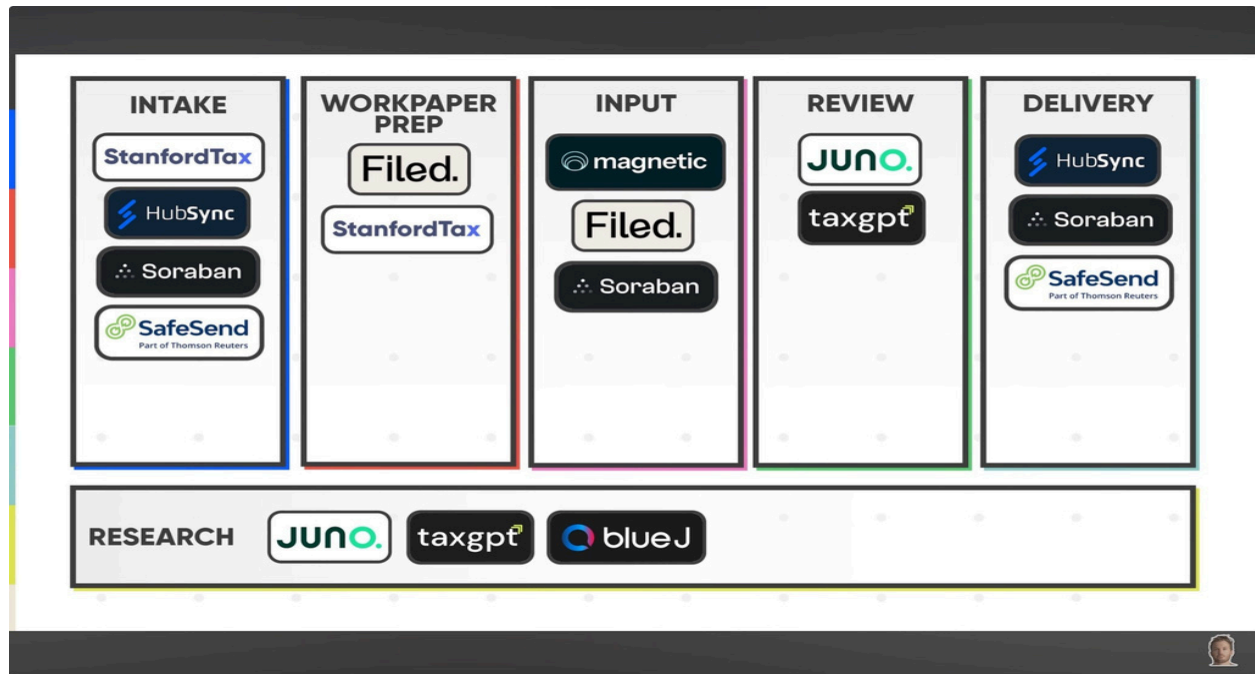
INTAKE
StanfordTax
HubSync
Soraban
SafeSend
Part of Thomson Reuters

WORKPAPER PREP
Filed.
StanfordTax

INPUT
magnetic
Filed.
Soraban

REVIEW
JUNO.
taxgpt

DELIVERY
HubSync
Soraban
SafeSend
Part of Thomson Reuters

RESEARCH
JUNO.
taxgpt
blueJ